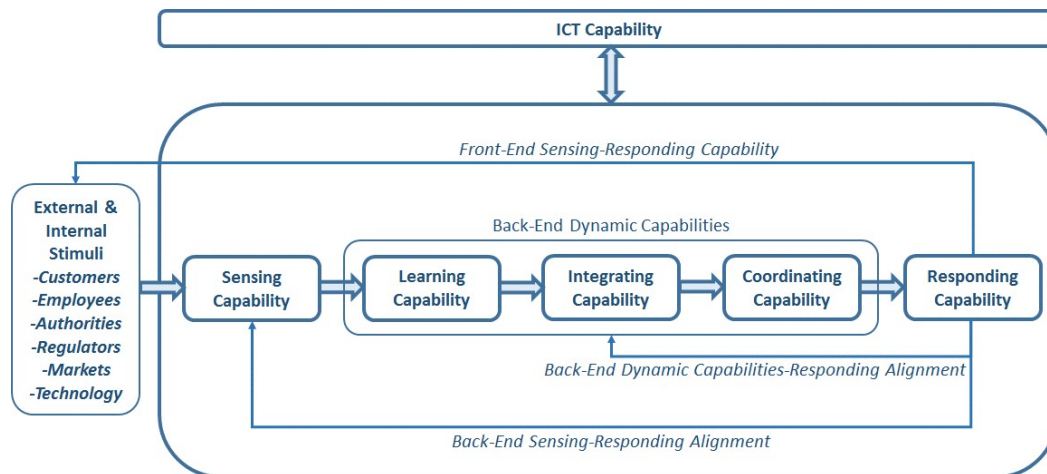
ICT Capability

Front-End Sensing-Responding Capability

External & Internal Stimuli
-Customers
-Employees
-Authorities
-Regulators
-Markets
-Technology

Back-End Dynamic Capabilities

Sensing Capability

Learning Capability

Integrating Capability

Coordinating Capability

Responding Capability

Back-End Dynamic Capabilities-Responding Alignment

Back-End Sensing-Responding Alignment